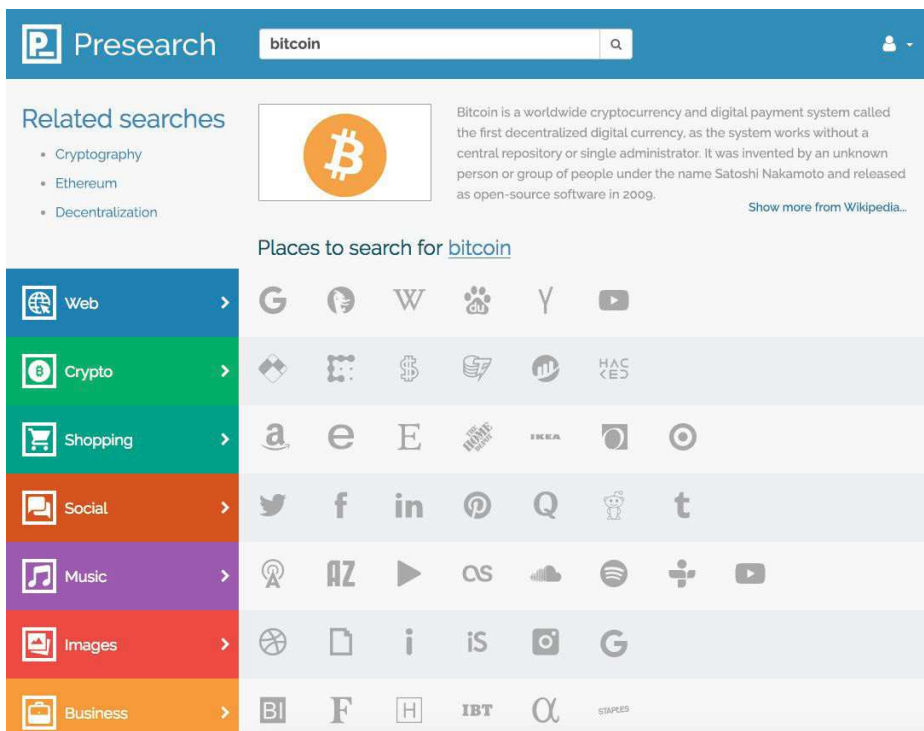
Presearch

bitcoin

Related searches
- Cryptography
- Ethereum
- Decentralization

Bitcoin is a worldwide cryptocurrency and digital payment system called the first decentralized digital currency, as the system works without a central repository or single administrator. It was invented by an unknown person or group of people under the name Satoshi Nakamoto and released as open-source software in 2009.

Show more from Wikipedia...

Places to search for bitcoin

Web
Crypto
Shopping
Social
Music
Images
Business

G W Y
HAC KES
a e E THE HOME DEPOT IKEA
f in Q t
AZ
iS G
BI F H IBT α STAPLES